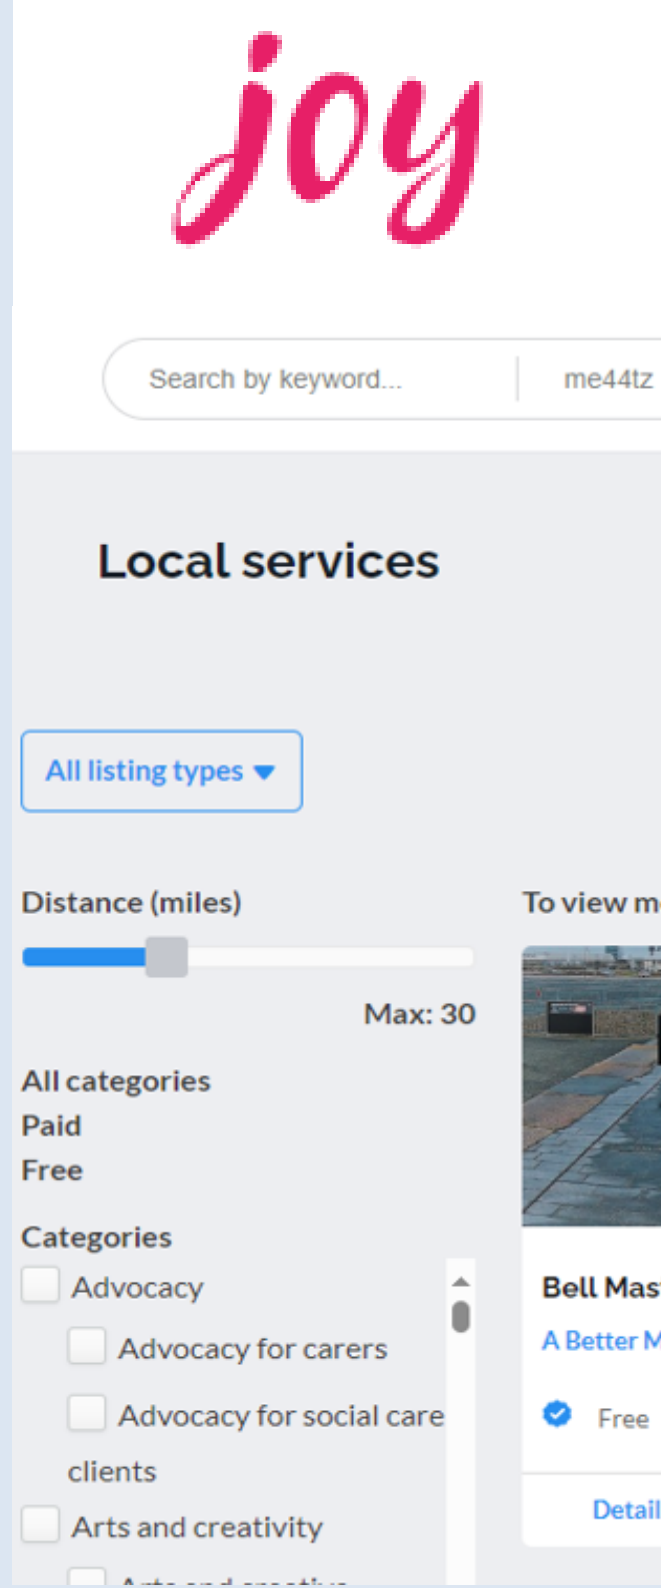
joy

Search by keyword...

me44tz

Local services

All listing types

Distance (miles)

Max: 30

All categories

Paid

Free

Categories

Advocacy

Advocacy for carers

Advocacy for social care clients

Arts and creativity

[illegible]

To view m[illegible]

Bell Mas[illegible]

A Better M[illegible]

Free

Detail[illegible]